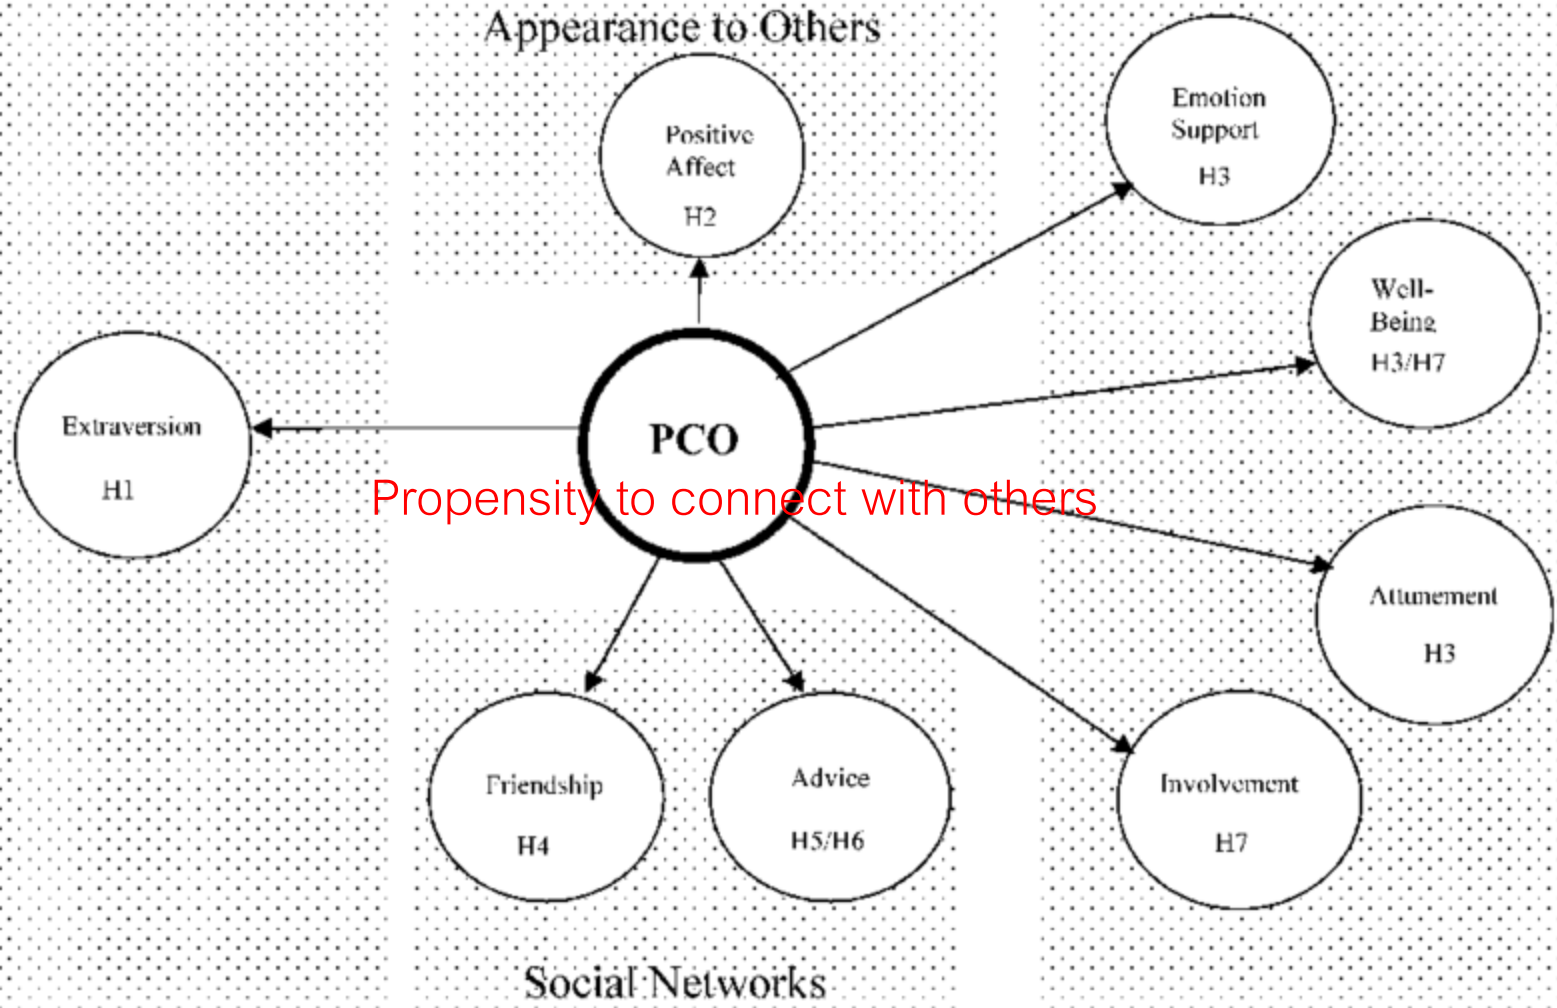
Appearance to Others

Positive Affect H2

Emotion Support H3

Well-Being H3/H7

Extraversion H1

PCO

Propensity to connect with others

Attunement H3

Friendship H4

Advice H5/H6

Involvement H7

Social Networks